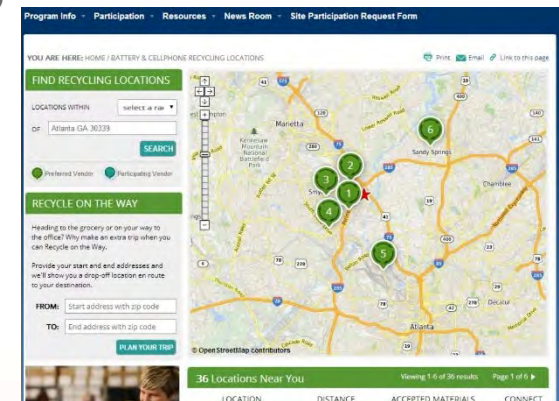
Program Info ▾ Participation ▾ Resources ▾ News Room ▾ Site Participation Request Form

YOU ARE HERE: HOME / BATTERY & CELLPHONE RECYCLING LOCATIONS

Print Email Link to this page

FIND RECYCLING LOCATIONS

LOCATIONS WITHIN select a ra ▾

OF Atlanta GA 30339

SEARCH

Preferred Vendor Participating Vendor

RECYCLE ON THE WAY

Heading to the grocery or on your way to the office? Why make an extra trip when you can Recycle on the Way.

Provide your start and end addresses and we'll show you a drop-off location en route to your destination.

FROM: Start address with zip code

TO: End address with zip code

PLAN YOUR TRIP

Marietta

Kennesaw Mountain National Battlefield Park

Smyrna

Sandy Springs

Chamblee

Decatur

Atlanta

6

3

2

1

4

5

© OpenStreetMap contributors

36 Locations Near You

Viewing 1-6 of 36 results

Page 1 of 6 ▸

LOCATION

DISTANCE

ACCEPTED MATERIALS

CONNECT